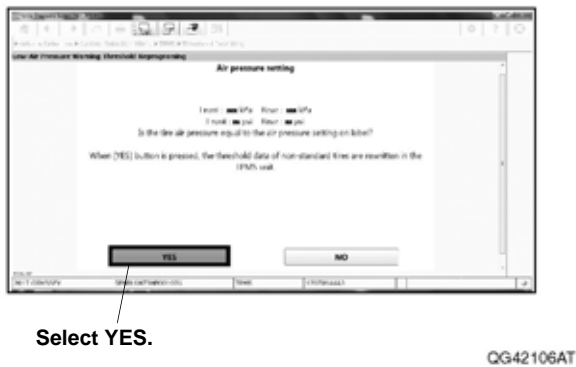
Low Air Pressure Warning Threshold Reprograming

Air pressure setting

Front : ■■ kPa Rear : ■■ kPa
Front : ■■ psi Rear : ■■ psi
Is the tire air pressure equal to the air pressure setting on label?

When [YES] button is pressed, the threshold data of non-standard tires are rewritten in the TPMS unit.

YES

NO

Select YES.

QG42106AT